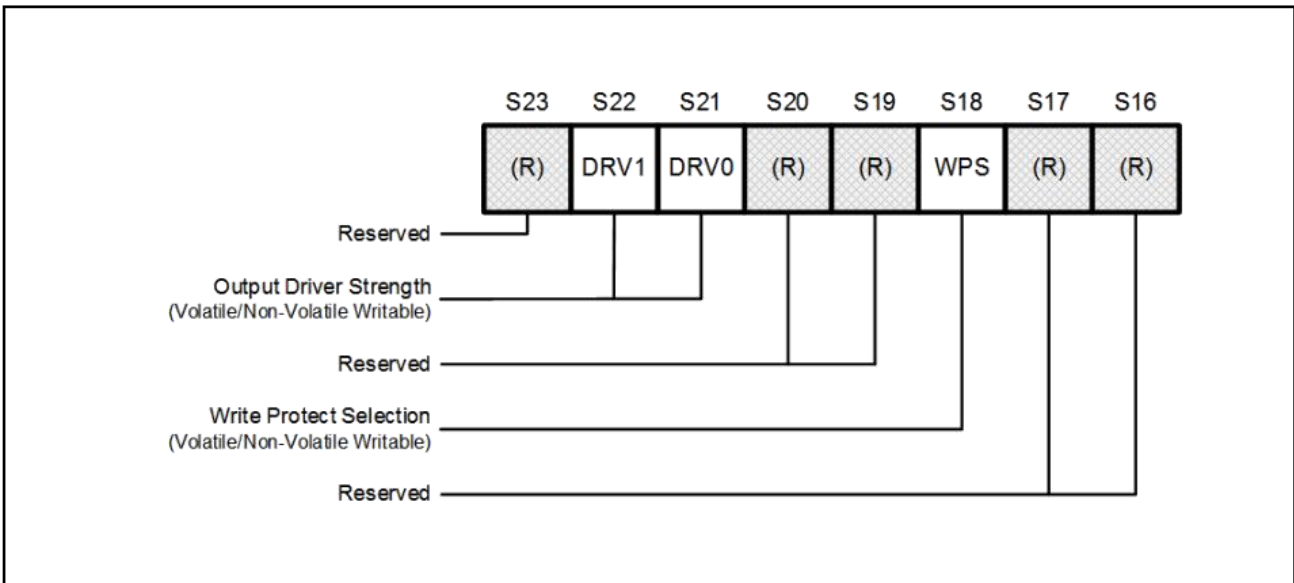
| S23 | S22 | S21 | S20 | S19 | S18 | S17 | S16 |
|---|---|---|---|---|---|---|---|
| (R) | DRV1 | DRV0 | (R) | (R) | WPS | (R) | (R) |

Reserved

Output Driver Strength
(Volatile/Non-Volatile Writable)

Reserved

Write Protect Selection
(Volatile/Non-Volatile Writable)

Reserved